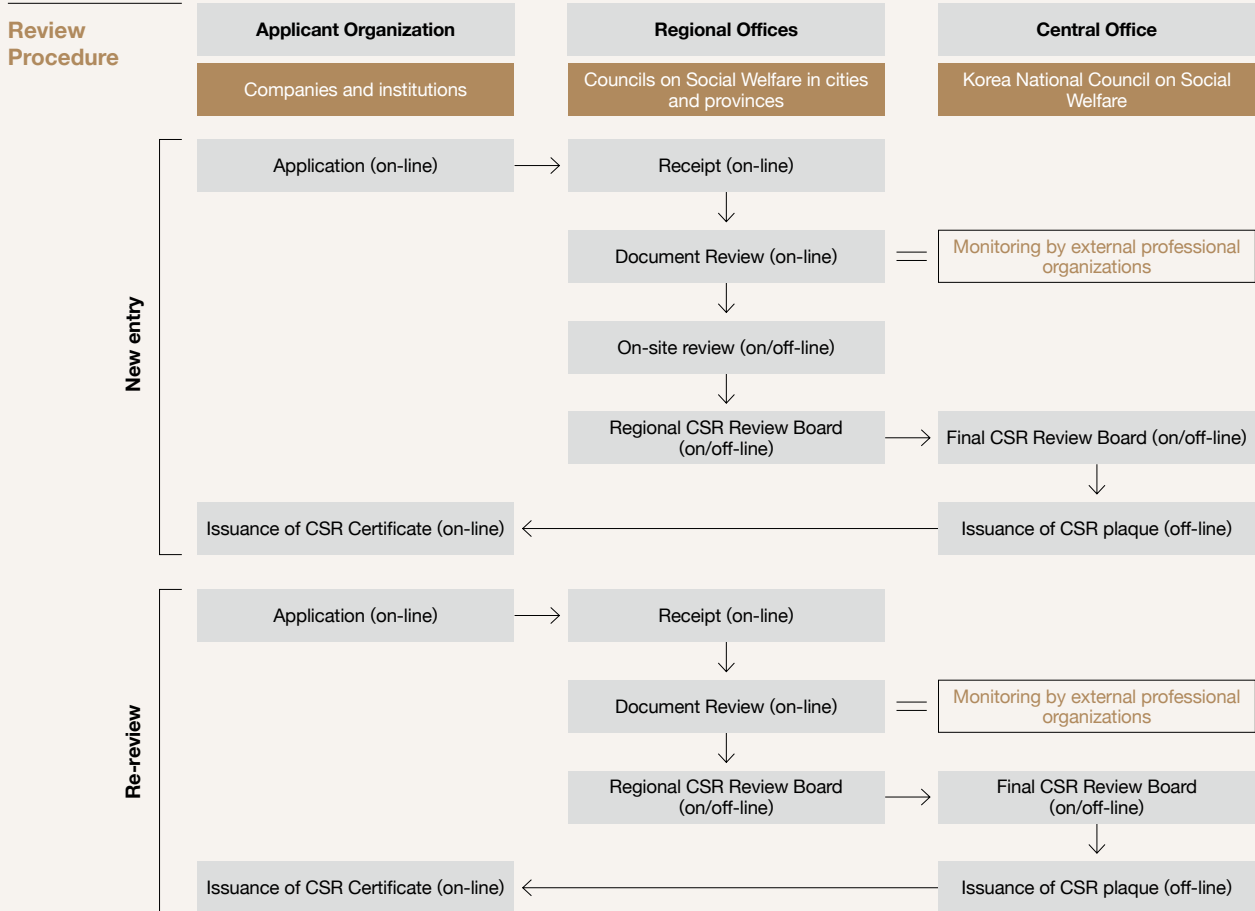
Review Procedure

| Applicant Organization | Regional Offices | Central Office |
|---|---|---|
| Companies and institutions | Councils on Social Welfare in cities and provinces | Korea National Council on Social Welfare |

New entry

Application (on-line)
Receipt (on-line)
Document Review (on-line)
Monitoring by external professional organizations
On-site review (on/off-line)
Regional CSR Review Board (on/off-line)
Final CSR Review Board (on/off-line)
Issuance of CSR plaque (off-line)
Issuance of CSR Certificate (on-line)

Re-review

Application (on-line)
Receipt (on-line)
Document Review (on-line)
Monitoring by external professional organizations
Regional CSR Review Board (on/off-line)
Final CSR Review Board (on/off-line)
Issuance of CSR plaque (off-line)
Issuance of CSR Certificate (on-line)